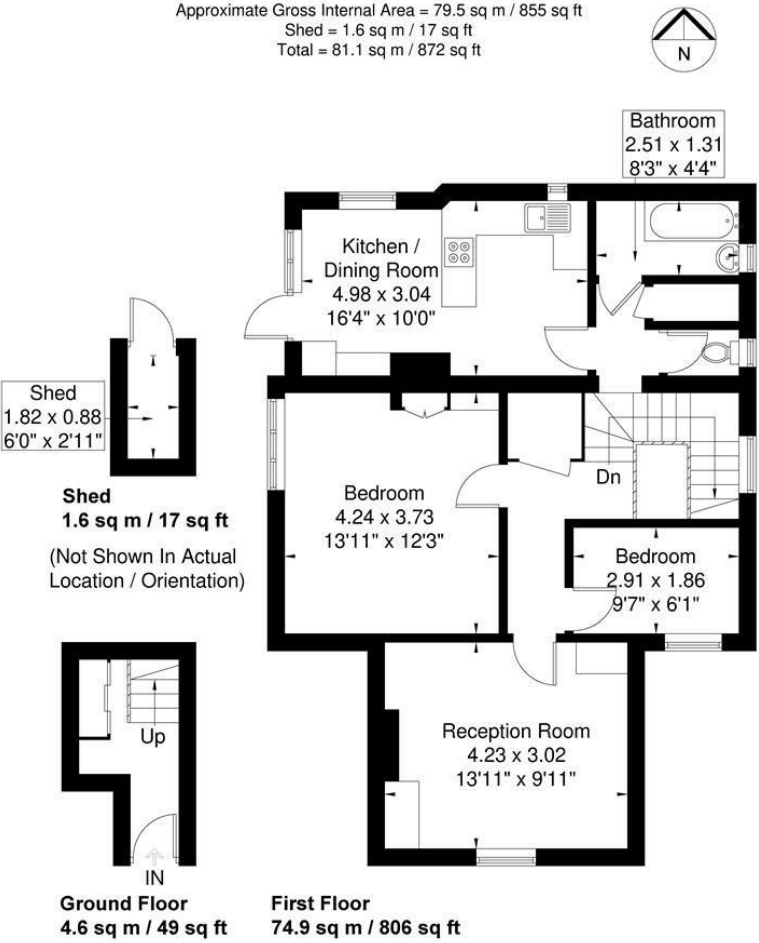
Approximate Gross Internal Area = 79.5 sq m / 855 sq ft
Shed = 1.6 sq m / 17 sq ft
Total = 81.1 sq m / 872 sq ft

N

Bathroom
2.51 x 1.31
8'3" x 4'4"

Kitchen /
Dining Room
4.98 x 3.04
16'4" x 10'0"

Shed
1.82 x 0.88
6'0" x 2'11"

Shed
1.6 sq m / 17 sq ft

(Not Shown In Actual Location / Orientation)

Bedroom
4.24 x 3.73
13'11" x 12'3"

Dn

Bedroom
2.91 x 1.86
9'7" x 6'1"

Up

Reception Room
4.23 x 3.02
13'11" x 9'11"

IN

Ground Floor
4.6 sq m / 49 sq ft

First Floor
74.9 sq m / 806 sq ft